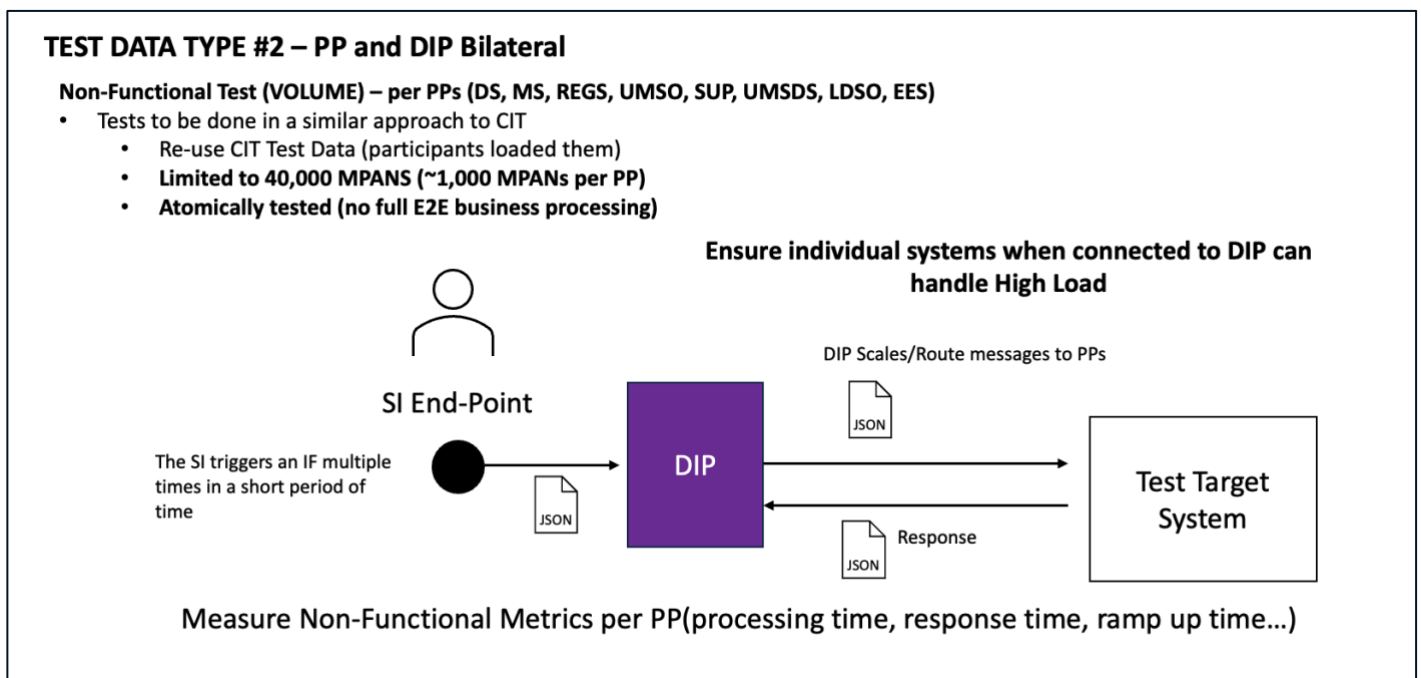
TEST DATA TYPE #2 – PP and DIP Bilateral

Non-Functional Test (VOLUME) – per PPs (DS, MS, REGS, UMSO, SUP, UMSDS, LDSO, EES)

- Tests to be done in a similar approach to CIT
  - Re-use CIT Test Data (participants loaded them)
  - Limited to 40,000 MPANS (~1,000 MPANs per PP)
  - Atomically tested (no full E2E business processing)

Ensure individual systems when connected to DIP can handle High Load

SI End-Point

DIP Scales/Route messages to PPs

JSON

The SI triggers an IF multiple times in a short period of time

JSON

DIP

Test Target System

JSON

Response

Measure Non-Functional Metrics per PP(processing time, response time, ramp up time…)